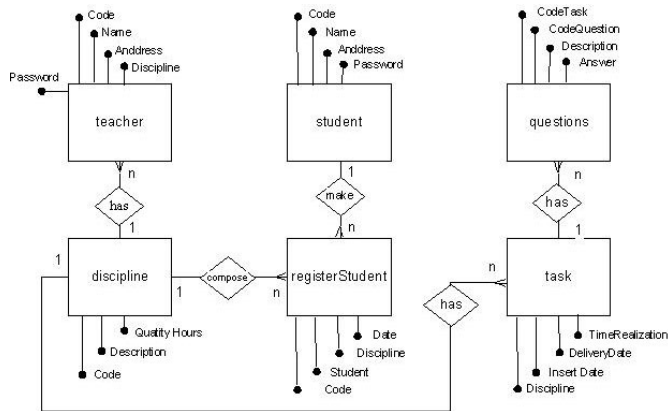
Code
Name
Anddress
Discipline
Password

teacher

n

has

1

discipline

1

Quatity Hours
Description
Code

1

compose

n

Code
Name
Anddress
Password

student

1

make

n

registerStudent

Date
Discipline
Student
Code

CodeTask
CodeQuestion
Description
Answer

questions

n

has

1

task

n

has

TimeRealization
DeliveryDate
Insert Date
Discipline